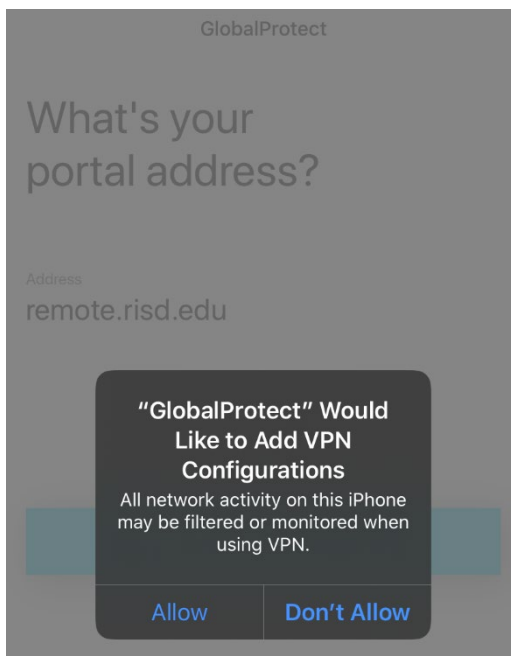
GlobalProtect

What's your portal address?

Address
remote.risd.edu

“GlobalProtect” Would Like to Add VPN Configurations

All network activity on this iPhone may be filtered or monitored when using VPN.

Allow

Don’t Allow